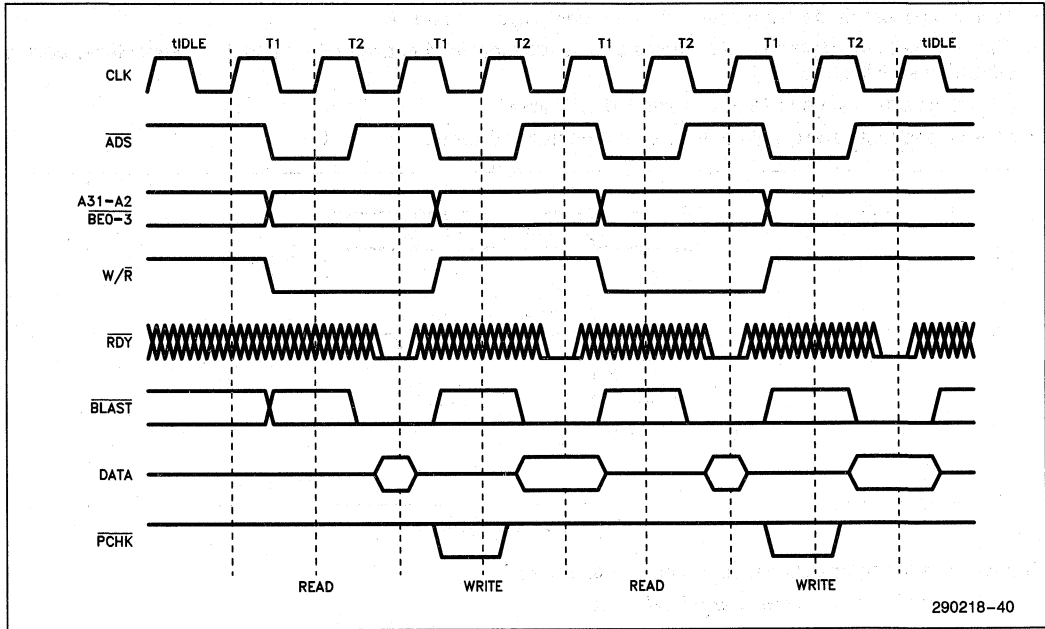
tIDLE T1 T2 T1 T2 T1 T2 T1 T2 tIDLE

CLK

$\overline{ADS}$

A31–A2
$\overline{BE0-3}$

W/$\overline{R}$

$\overline{RDY}$

$\overline{BLAST}$

DATA

$\overline{PCHK}$

READ WRITE READ WRITE

290218–40